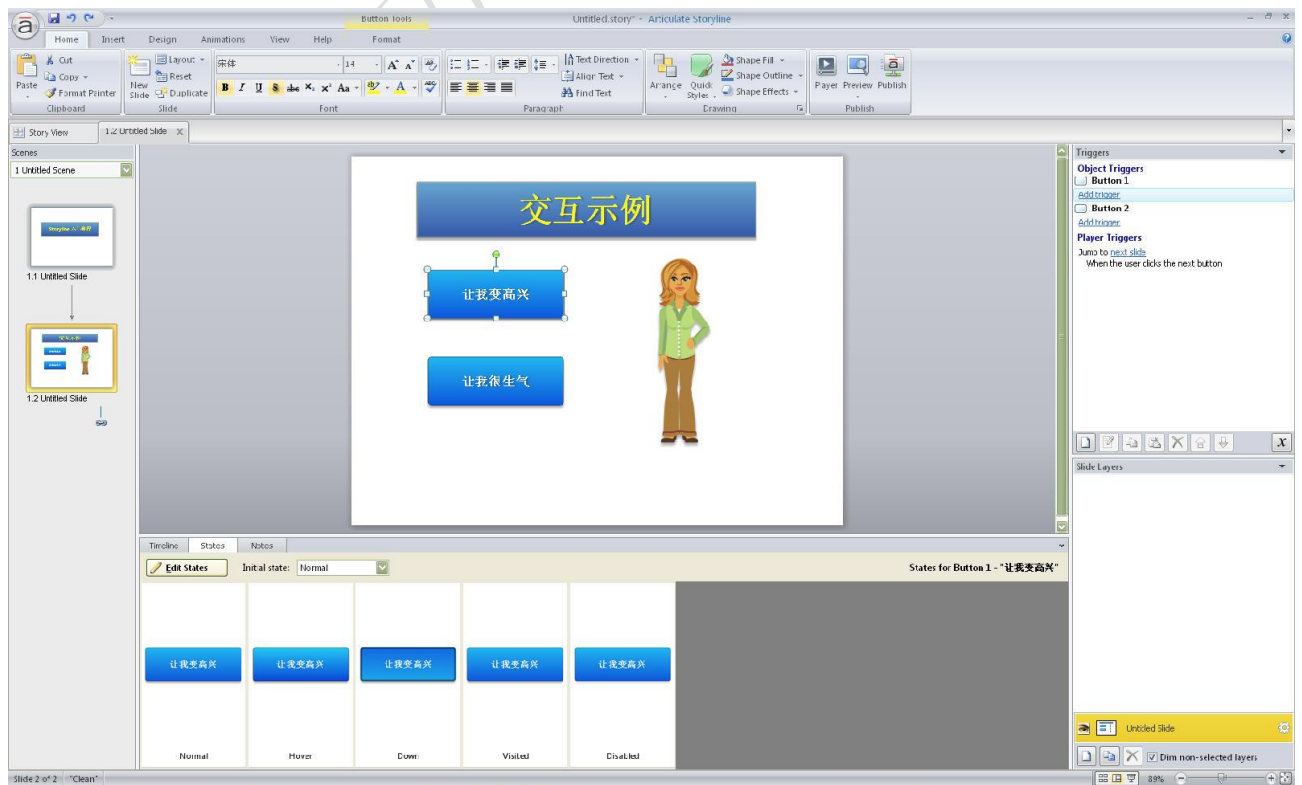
Button Tools
Untitled.story* - Articulate Storyline
Home Insert Design Animations View Help Format
Cut
Copy
Paste
Format Painter
Clipboard
New Slide
Layout
Reset
Duplicate
Slide
宋体
14
B I U S abc $X_2$ $X^2$ Aa
A
Font
Text Direction
Align Text
Find Text
Paragraph
Arrange
Quick Styles
Shape Fill
Shape Outline
Shape Effects
Drawing
Player Preview Publish
Publish
Story View
1.2 Untitled Slide
Scenes
1 Untitled Scene
Storyline 入门 操作
1.1 Untitled Slide
1.2 Untitled Slide
交互示例
让我变高兴
让我很生气
Triggers
Object Triggers
Button 1
Add trigger
Button 2
Add trigger
Player Triggers
Jump to next slide
When the user clicks the next button
Slide Layers
Untitled Slide
Dim non-selected layers
Timeline States Notes
Edit States
Initial state: Normal
States for Button 1 - "让我变高兴"
让我变高兴
Normal
让我变高兴
Hover
让我变高兴
Down
让我变高兴
Visited
让我变高兴
Disabled
Slide 2 of 2 "Clean"
89%